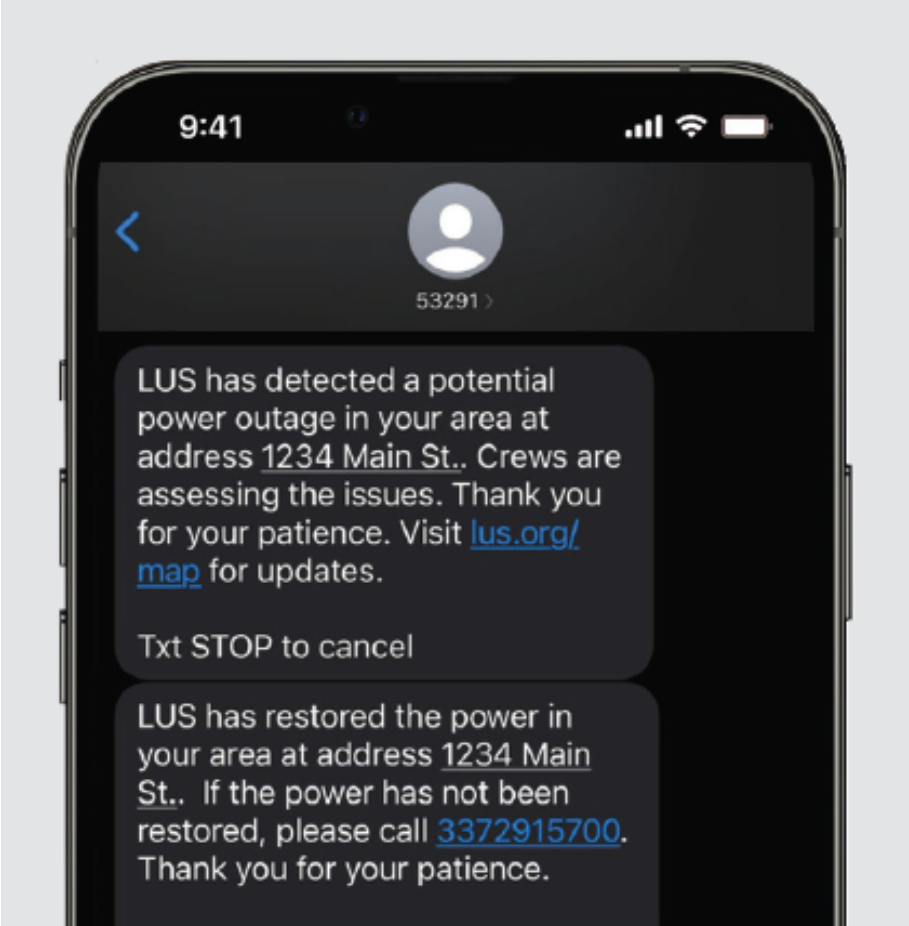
9:41

53291 >

LUS has detected a potential power outage in your area at address 1234 Main St.. Crews are assessing the issues. Thank you for your patience. Visit lus.org/map for updates.

Txt STOP to cancel

LUS has restored the power in your area at address 1234 Main St.. If the power has not been restored, please call 3372915700. Thank you for your patience.